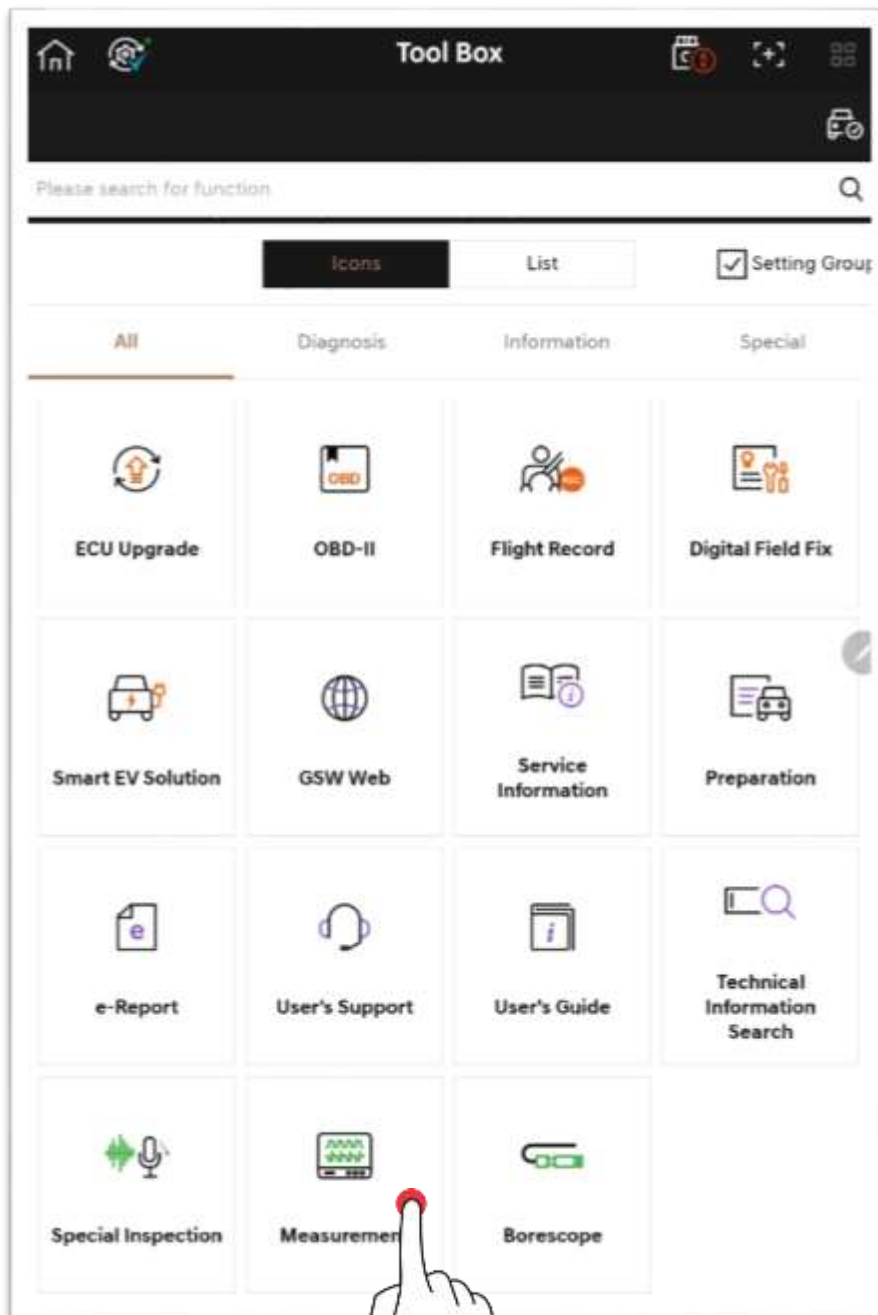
Tool Box

Please search for function

Icons
List
Setting Grour

All
Diagnosis
Information
Special

OBD

ECU Upgrade
OBD-II
Flight Record
Digital Field Fix

Smart EV Solution
GSW Web
Service Information
Preparation

e-Report
User's Support
User's Guide
Technical Information Search

Special Inspection
Measuremen
Borescope